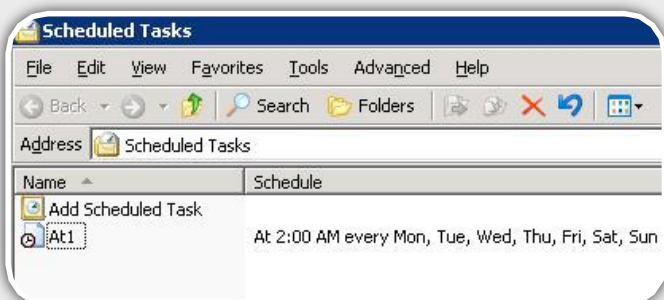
Scheduled Tasks

File Edit View Favorites Tools Advanced Help

Back Search Folders

Address Scheduled Tasks

| Name | Schedule |
|---|---|
| Add Scheduled Task | |
| At1 | At 2:00 AM every Mon, Tue, Wed, Thu, Fri, Sat, Sun |